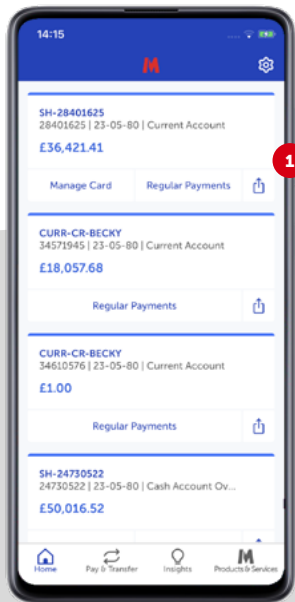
14:15

M

SH-28401625
28401625 | 23-05-80 | Current Account
£36,421.41

Manage Card
Regular Payments

1

CURR-CR-BECKY
34571945 | 23-05-80 | Current Account
£18,057.68

Regular Payments

CURR-CR-BECKY
34610576 | 23-05-80 | Current Account
£1.00

Regular Payments

SH-24730522
24730522 | 23-05-80 | Cash Account Ov...
£50,016.52

Home
Pay & Transfer
Insights
Products & Services